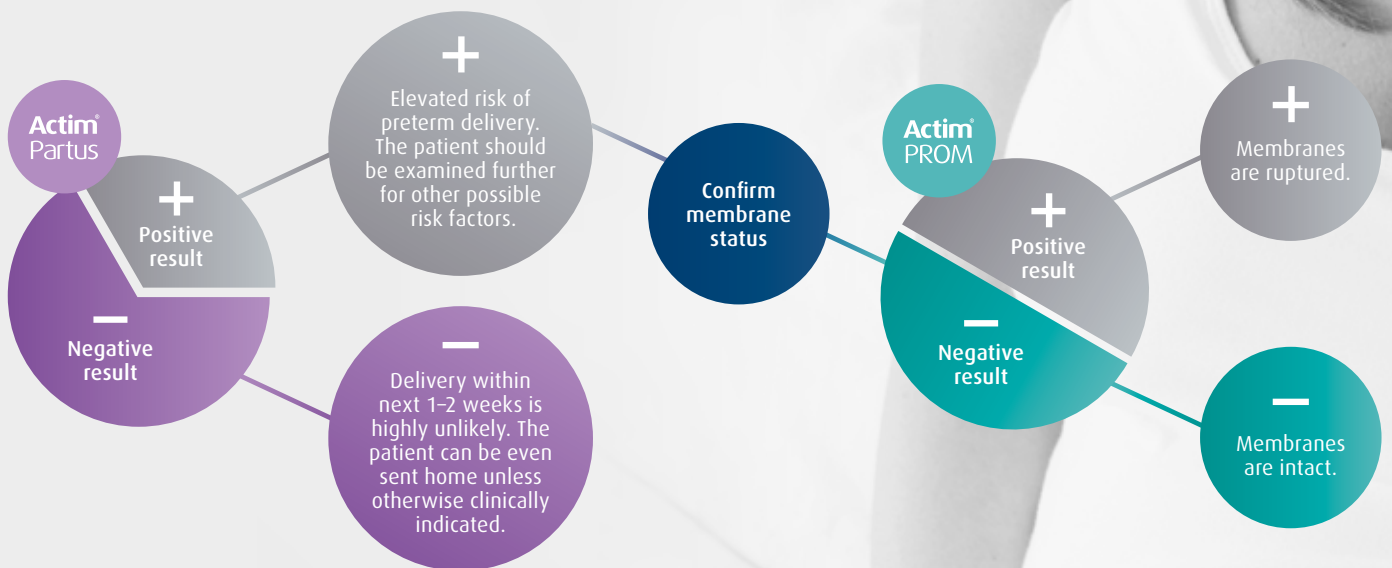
Actim® Partus

+
Positive result

–
Negative result

+
Elevated risk of preterm delivery. The patient should be examined further for other possible risk factors.

–
Delivery within next 1–2 weeks is highly unlikely. The patient can be even sent home unless otherwise clinically indicated.

Confirm membrane status

Actim® PROM

+
Positive result

–
Negative result

+
Membranes are ruptured.

–
Membranes are intact.